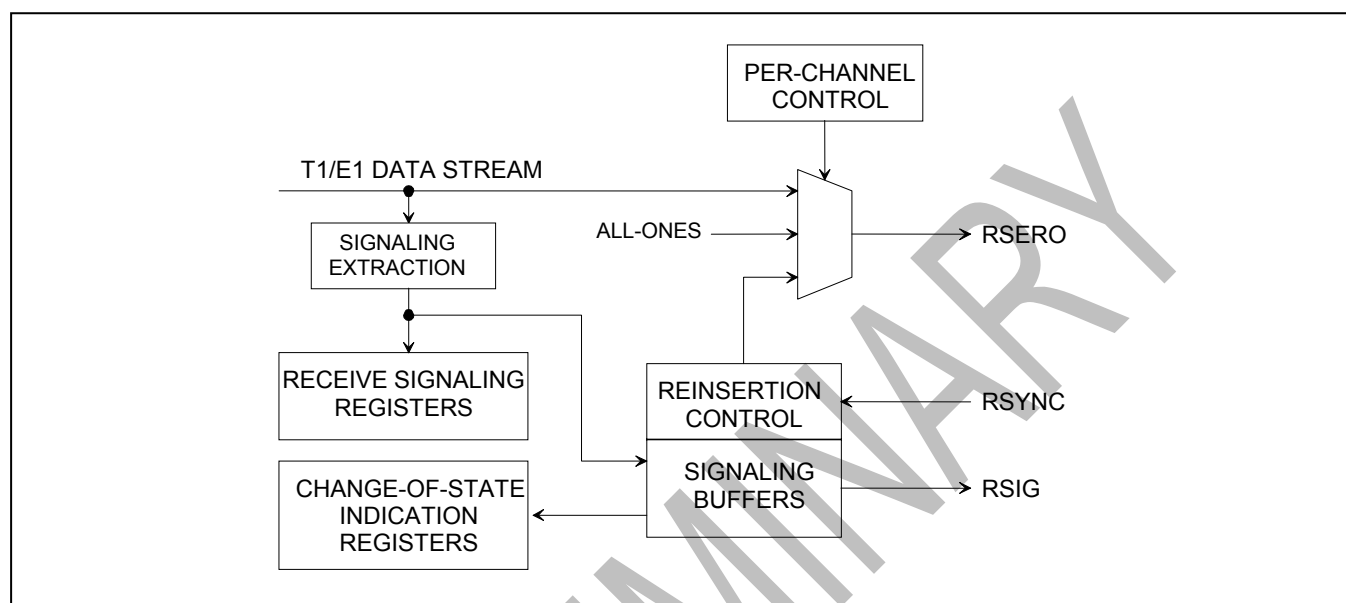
PER-CHANNEL CONTROL

T1/E1 DATA STREAM

ALL-ONES

RSERO

SIGNALING EXTRACTION

RECEIVE SIGNALING REGISTERS

REINSERTION CONTROL

RSYNC

SIGNALING BUFFERS

RSIG

CHANGE-OF-STATE INDICATION REGISTERS

PRELIMINARY